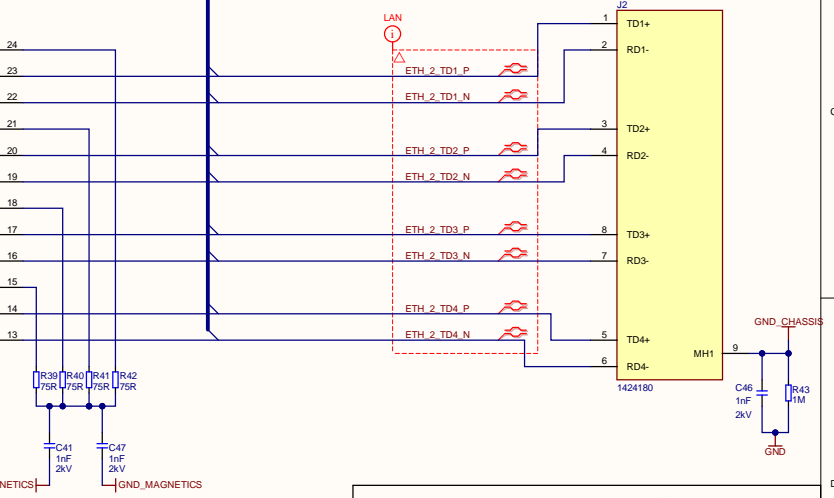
J2
LAN
24
23
22
21
20
19
18
17
16
15
14
13
ETH_2_TD1_P
ETH_2_TD1_N
ETH_2_TD2_P
ETH_2_TD2_N
ETH_2_TD3_P
ETH_2_TD3_N
ETH_2_TD4_P
ETH_2_TD4_N
1 TD1+
2 RD1-
3 TD2+
4 RD2-
8 TD3+
7 RD3-
5 TD4+
6 RD4-
MH1
9
1424180
GND_CHASSIS
C46
1nF
2kV
R43
1M
GND
R39
75R
R40
75R
R41
75R
R42
75R
C41
1nF
2kV
C47
1nF
2kV
NETICS
GND_MAGNETICS